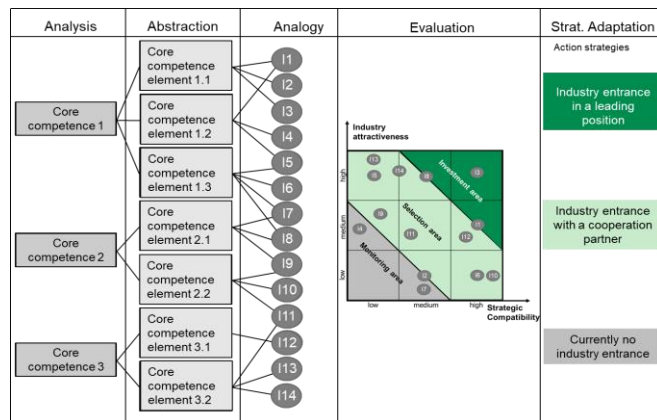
| Analysis | Abstraction | Analogy | Evaluation | Strat. Adaptation |
|---|---|---|---|---|

Core competence 1

Core competence 2

Core competence 3

Core competence element 1.1

Core competence element 1.2

Core competence element 1.3

Core competence element 2.1

Core competence element 2.2

Core competence element 3.1

Core competence element 3.2

I1
I2
I3
I4
I5
I6
I7
I8
I9
I10
I11
I12
I13
I14

Industry attractiveness

high
medium
low

I13
I6
I14
I4
I3
I9
I1
I8
I11
I12
I2
I7
I5
I10

Investment area
Selection area
Monitoring area

low medium high Strategic Compatibility

Action strategies

Industry entrance in a leading position

Industry entrance with a cooperation partner

Currently no industry entrance